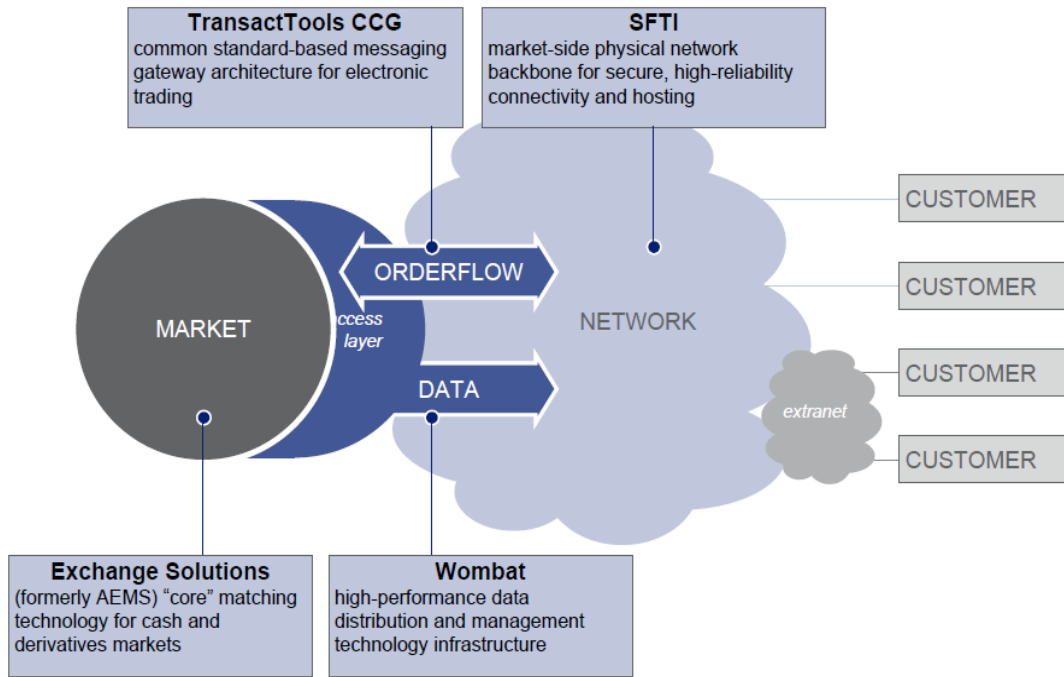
TransactTools CCG
common standard-based messaging gateway architecture for electronic trading

SFTI
market-side physical network backbone for secure, high-reliability connectivity and hosting

CUSTOMER

CUSTOMER

CUSTOMER

CUSTOMER

ORDERFLOW

MARKET

ccess layer

NETWORK

DATA

extranet

Exchange Solutions
(formerly AEMS) "core" matching technology for cash and derivatives markets

Wombat
high-performance data distribution and management technology infrastructure